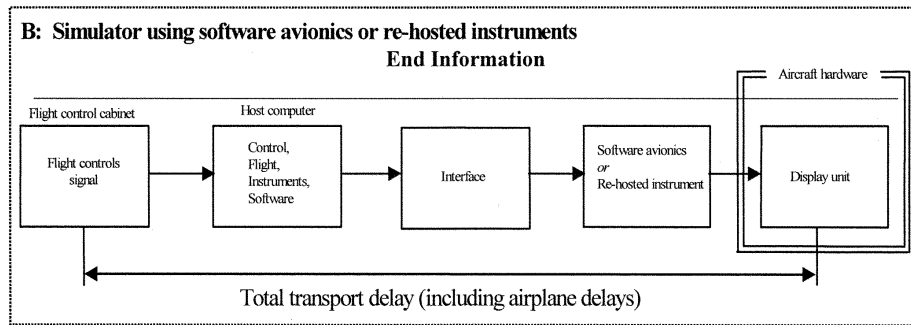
B: Simulator using software avionics or re-hosted instruments

End Information

Aircraft hardware

Flight control cabinet

Flight controls signal

Host computer

Control, Flight, Instruments, Software

Interface

Software avionics *or* Re-hosted instrument

Display unit

Total transport delay (including airplane delays)